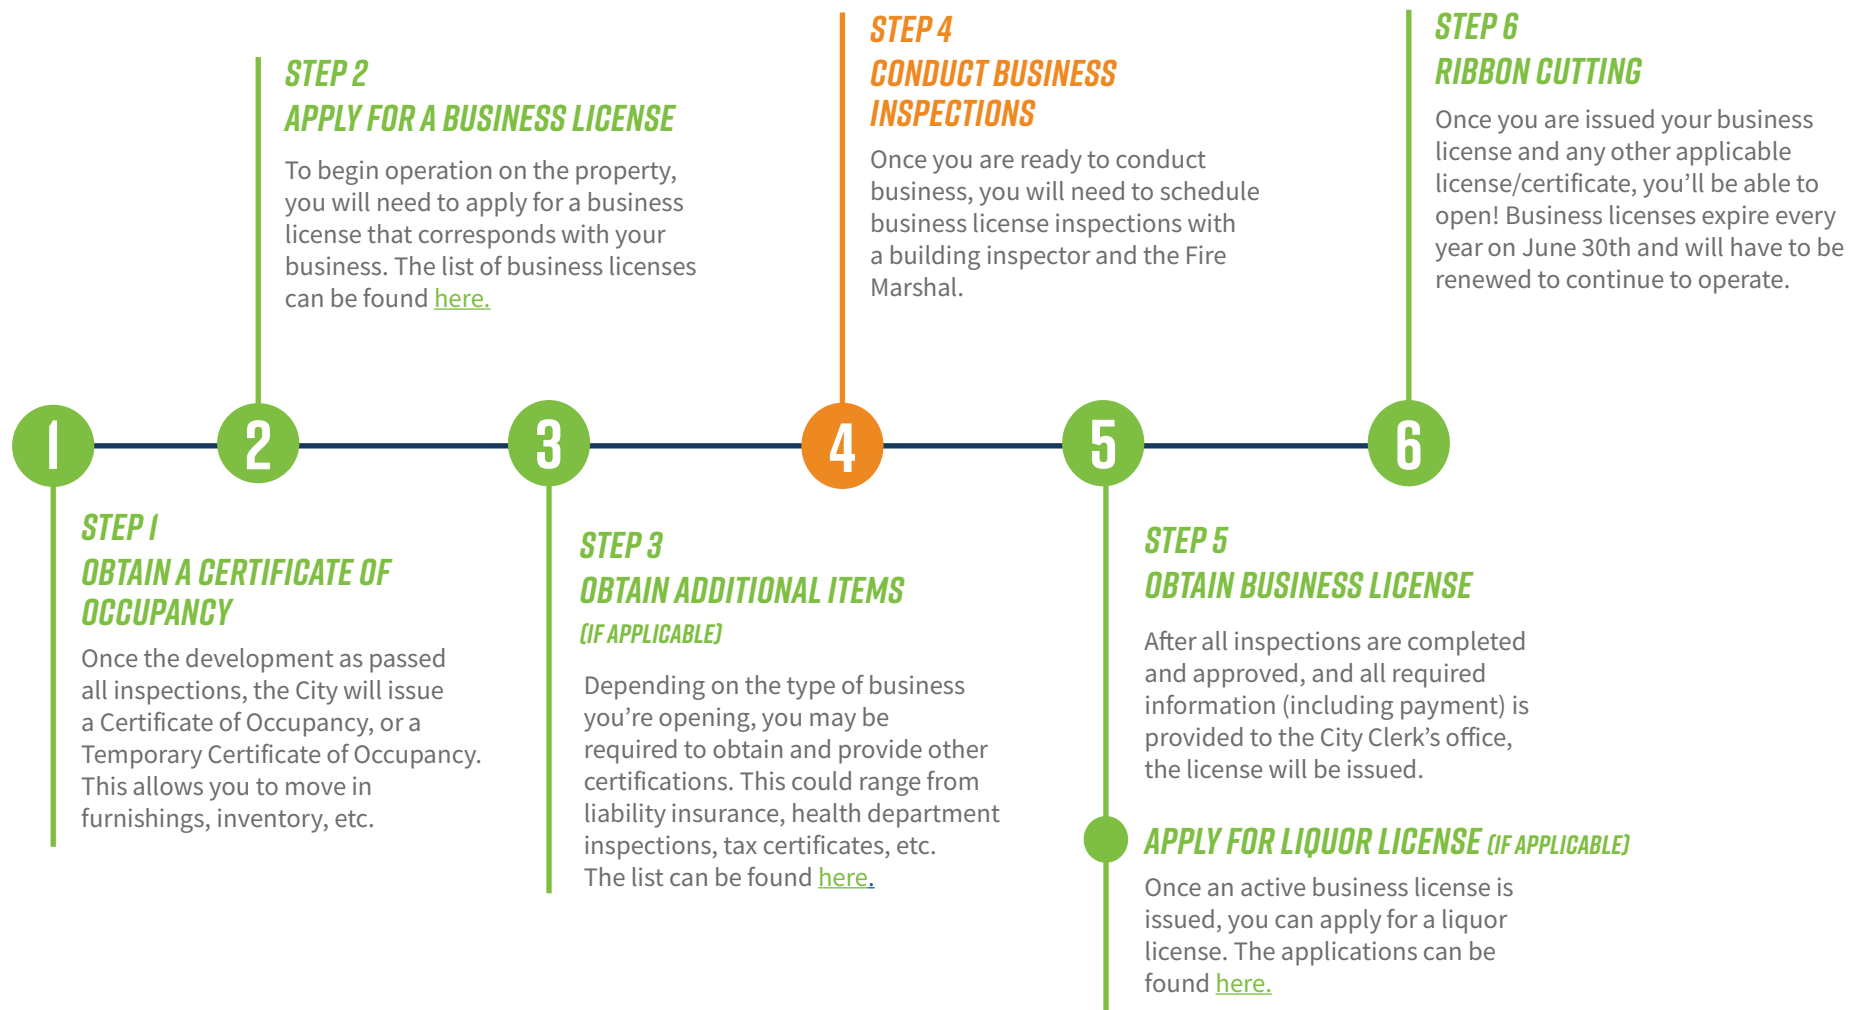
STEP 2
APPLY FOR A BUSINESS LICENSE
To begin operation on the property, you will need to apply for a business license that corresponds with your business. The list of business licenses can be found here.

STEP 4
CONDUCT BUSINESS INSPECTIONS
Once you are ready to conduct business, you will need to schedule business license inspections with a building inspector and the Fire Marshal.

STEP 6
RIBBON CUTTING
Once you are issued your business license and any other applicable license/certificate, you'll be able to open! Business licenses expire every year on June 30th and will have to be renewed to continue to operate.

1 2 3 4 5 6

STEP 1
OBTAIN A CERTIFICATE OF OCCUPANCY
Once the development as passed all inspections, the City will issue a Certificate of Occupancy, or a Temporary Certificate of Occupancy. This allows you to move in furnishings, inventory, etc.

STEP 3
OBTAIN ADDITIONAL ITEMS
(IF APPLICABLE)
Depending on the type of business you're opening, you may be required to obtain and provide other certifications. This could range from liability insurance, health department inspections, tax certificates, etc. The list can be found here.

STEP 5
OBTAIN BUSINESS LICENSE
After all inspections are completed and approved, and all required information (including payment) is provided to the City Clerk's office, the license will be issued.

APPLY FOR LIQUOR LICENSE (IF APPLICABLE)
Once an active business license is issued, you can apply for a liquor license. The applications can be found here.